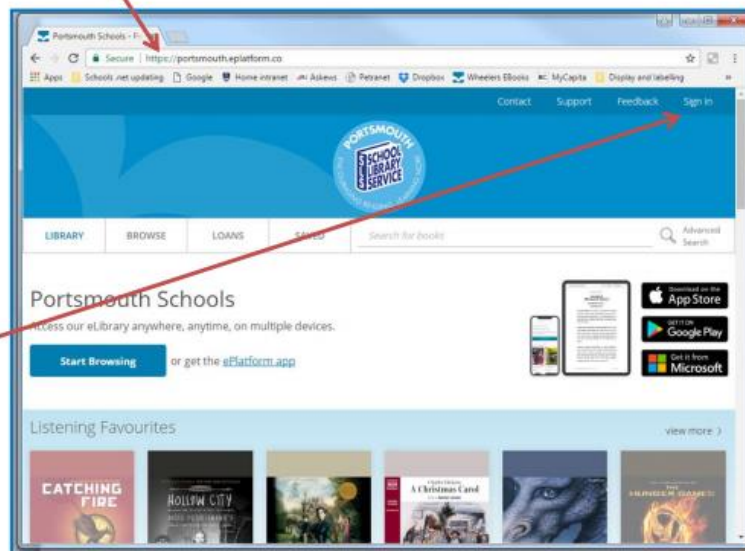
Portsmouth Schools - F

Secure | https://portsmouth.eplatform.co

Apps Schools.net updating Google Home intranet Askews Petranet Dropbox Wheelers Ebooks MyCapita Display and labelling

Contact Support Feedback Sign in

PORTSMOUTH SCHOOL LIBRARY SERVICE

LIBRARY BROWSE LOANS SAVED Search for books Advanced Search

Portsmouth Schools

Access our eLibrary anywhere, anytime, on multiple devices.

Start Browsing or get the ePlatform app

Download on the App Store

GET IT ON Google Play

Get it from Microsoft

Listening Favourites

view more >

CATCHING FIRE

HOLLOW CITY

A Christmas Carol

THE HUNGER GAMES